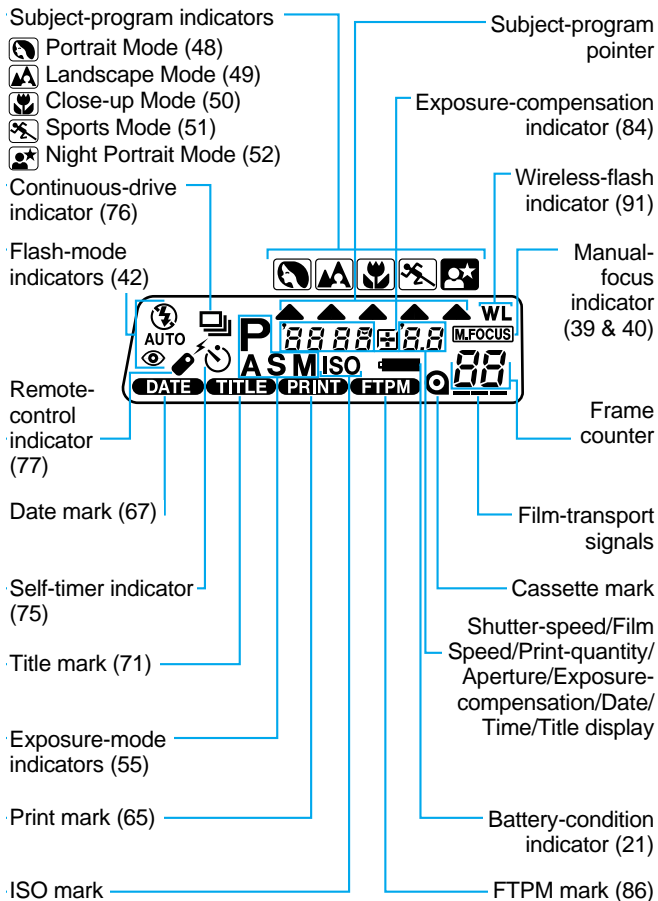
Subject-program indicators

Portrait Mode (48)

Landscape Mode (49)

Close-up Mode (50)

Sports Mode (51)

Night Portrait Mode (52)

Continuous-drive indicator (76)

Flash-mode indicators (42)

Remote-control indicator (77)

Date mark (67)

Self-timer indicator (75)

Title mark (71)

Exposure-mode indicators (55)

Print mark (65)

ISO mark

Subject-program pointer

Exposure-compensation indicator (84)

Wireless-flash indicator (91)

Manual-focus indicator (39 & 40)

Frame counter

Film-transport signals

Cassette mark

Shutter-speed/Film Speed/Print-quantity/Aperture/Exposure-compensation/Date/Time/Title display

Battery-condition indicator (21)

FTPM mark (86)

AUTO

P

A S M ISO

WL

M.FOCUS

DATE TITLE PRINT FTPM